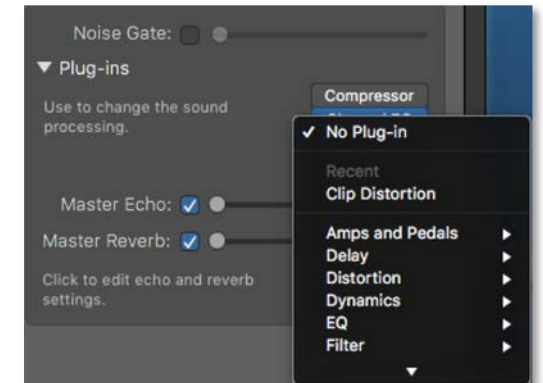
Noise Gate:

Plug-ins

Use to change the sound processing.

Compressor

Master Echo:

Master Reverb:

Click to edit echo and reverb settings.

✓ No Plug-in

Recent

Clip Distortion

Amps and Pedals

Delay

Distortion

Dynamics

EQ

Filter